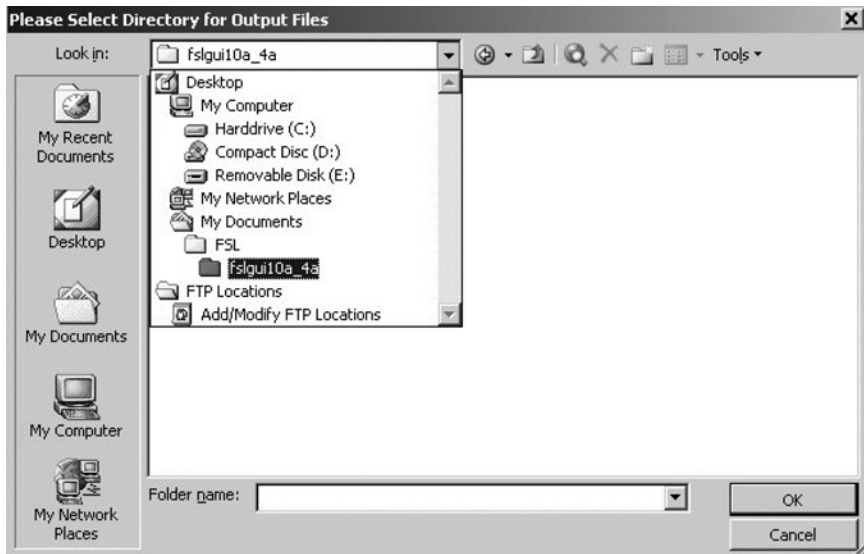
Please Select Directory for Output Files

Look in: fslgui10a_4a

Tools

Desktop
My Computer
Harddrive (C:)
Compact Disc (D:)
Removable Disk (E:)
My Network Places
My Documents
FSL
fslgui10a_4a
FTP Locations
Add/Modify FTP Locations

My Recent Documents

Desktop

My Documents

My Computer

My Network Places

Folder name:

OK

Cancel